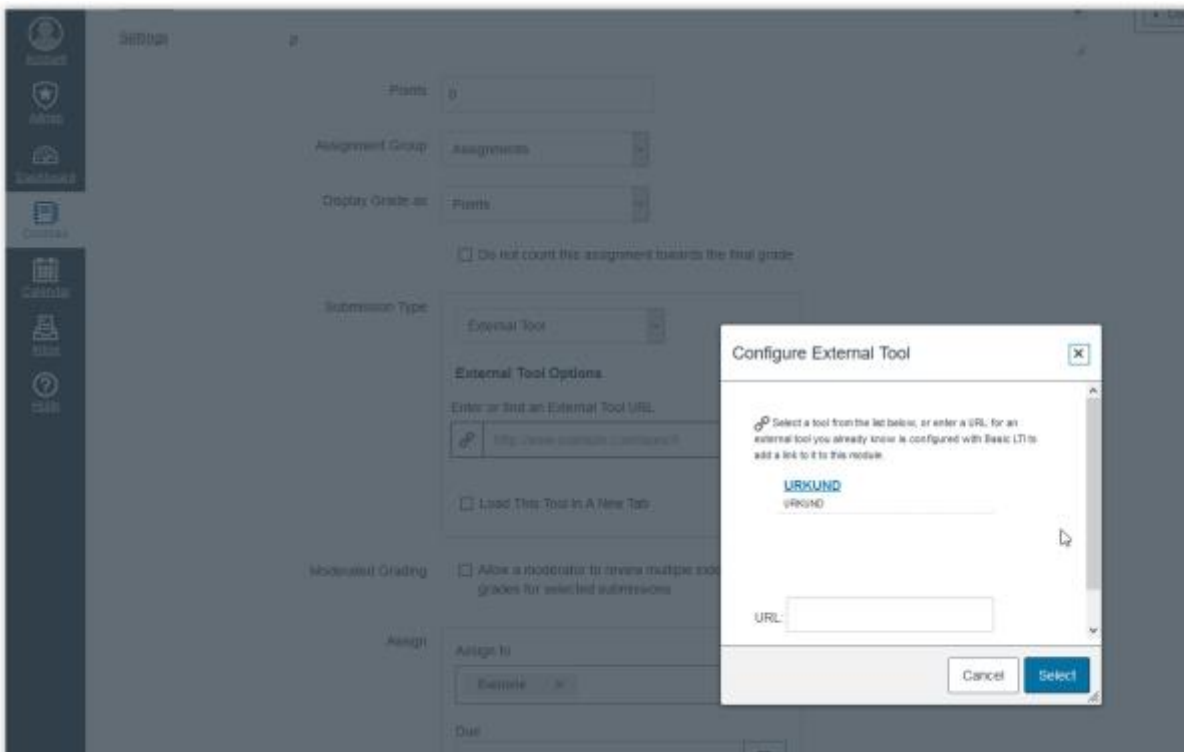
Account

Admin

Dashboard

Courses

Calendar

Inbox

Help

Settings

Points 0

Assignment Group Assignments

Display Grade as Points

Do not count this assignment towards the final grade

Submission Type External Tool

External Tool Options

Enter or find an External Tool URL

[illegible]

Load This Tool In A New Tab

Moderated Grading Allow a moderator to review multiple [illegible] grades for selected submissions

Assign Assign to

Everyone

Due

Configure External Tool

Select a tool from the list below, or enter a URL for an external tool you already know is configured with Basic LTI to add a link to it to this module.

URKUND

URKUND

URL:

Cancel Select